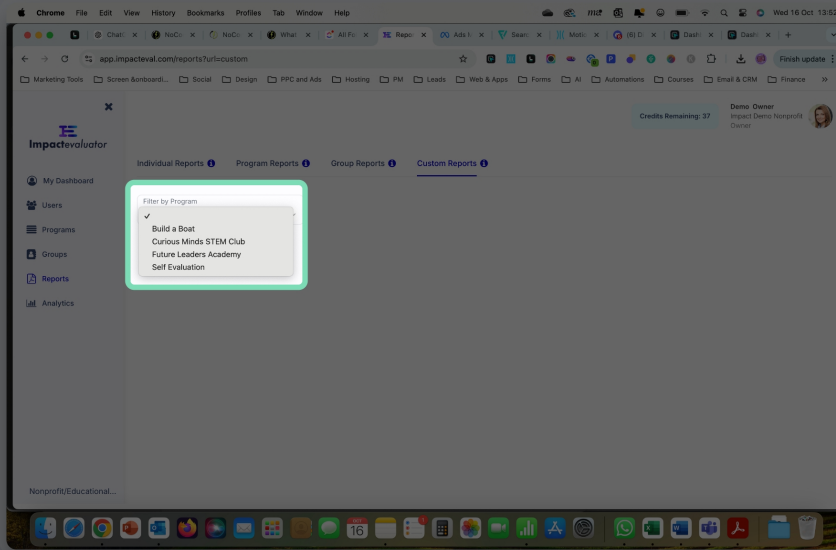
Chrome File Edit View History Bookmarks Profiles Tab Window Help

Wed 16 Oct 12:56

Chat | NoC | NoC | What | All F | Repo | Ads | Sear | Moti | (6) D | Dash | Dash

app.impacteval.com/reports?url=custom

Finish update

Marketing Tools | Screen &onboardi... | Social | Design | PPC and Ads | Hosting | PM | Leads | Web & Apps | Forms | AI | Automations | Courses | Email & CRM | Finance

Impactevaluator

Credits Remaining: 37

Demo Owner
Impact Demo Nonprofit
Owner

My Dashboard
Users
Programs
Groups
Reports
Analytics

Individual Reports | Program Reports | Group Reports | Custom Reports

Filter by Program
✓
Build a Boat
Curious Minds STEM Club
Future Leaders Academy
Self Evaluation

Nonprofit/Educational...

OCT
16